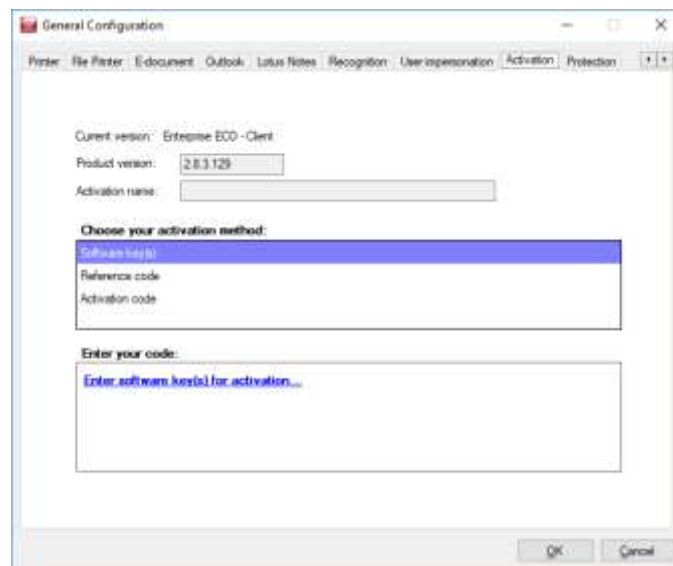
General Configuration

Printer | File Printer | E-document | Outlook | Lotus Notes | Recognition | User impersonation | Activation | Protection

Current version: Enterprise ECO - Client

Product version: 2.8.3.129

Activation name:

Choose your activation method:

Software key(s)

Reference code

Activation code

Enter your code:

Enter software key(s) for activation...

OK

Cancel